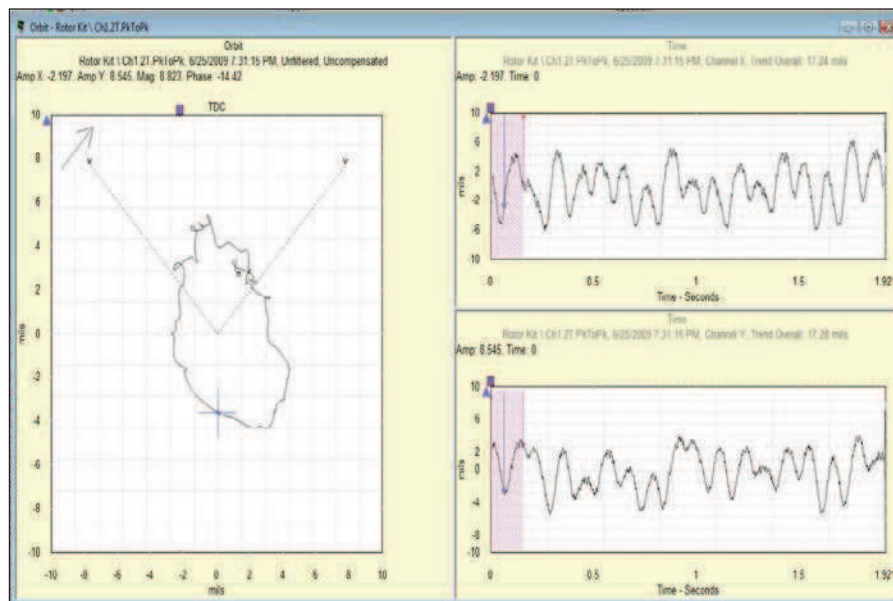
Orbit - Rotor Kit \ Ch1.2T.PkToPk

Orbit
Rotor Kit \ Ch1.2T.PkToPk, 6/25/2009 7:31:15 PM, Unfiltered, Uncompensated
Amp X: -2.197 Amp Y: 8.545 Mag: 8.823 Phase: -14.42

TDC

10
8
6
4
2
0
-2
-4
-6
-8
-10
mils

X
Y

-10 -8 -6 -4 -2 0 2 4 6 8 10
mils

Time
Rotor Kit \ Ch1.2T.PkToPk, 6/25/2009 7:31:15 PM, Channel X, Trend Overall: 17.24 mils
Amp: -2.197 Time: 0

10
6
2
-2
-6
-10
mils

0 0.5 1 1.5 1.92
Time - Seconds

Time
Rotor Kit \ Ch1.2T.PkToPk, 6/25/2009 7:31:15 PM, Channel Y, Trend Overall: 17.28 mils
Amp: 8.545 Time: 0

10
6
2
0
-2
-6
-8
-10
mils

0 0.5 1 1.5 1.92
Time - Seconds